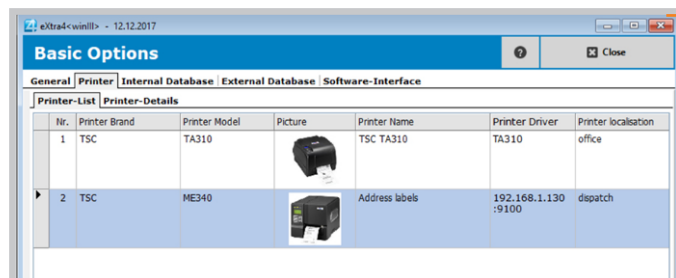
eXtra4<winIII> - 12.12.2017

Basic Options

?

Close

General Printer Internal Database External Database Software-Interface

Printer-List Printer-Details

| | Nr. | Printer Brand | Printer Model | Picture | Printer Name | Printer Driver | Printer localisation |
|---|---|---|---|---|---|---|---|
| | 1 | TSC | TA310 | | TSC TA310 | TA310 | office |
| ▶ | 2 | TSC | ME340 | | Address labels | 192.168.1.130 :9100 | dispatch |